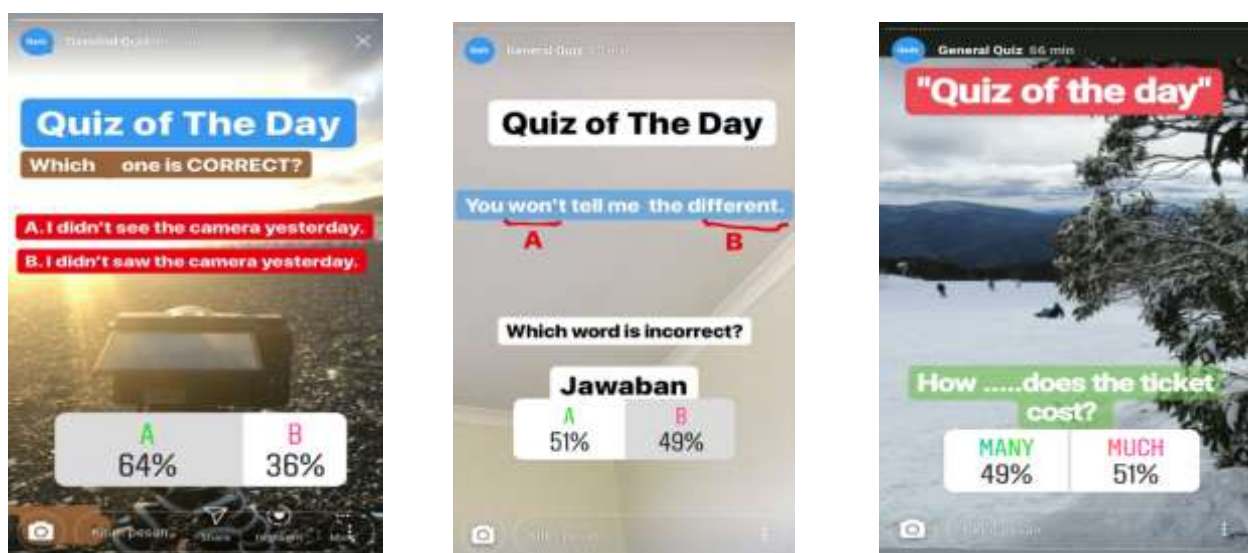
General Quiz

Quiz of The Day

Which one is CORRECT?

A. I didn't see the camera yesterday.

B. I didn't saw the camera yesterday.

| A | B |
|---|---|
| 64% | 36% |

Kirim pesan Share Highlight More

General Quiz

Quiz of The Day

You won't tell me the different.

A B

Which word is incorrect?

Jawaban

| A | B |
|---|---|
| 51% | 49% |

Kirim pesan

General Quiz 66 min

"Quiz of the day"

How .....does the ticket cost?

| MANY | MUCH |
|---|---|
| 49% | 51% |

Kirim pesan